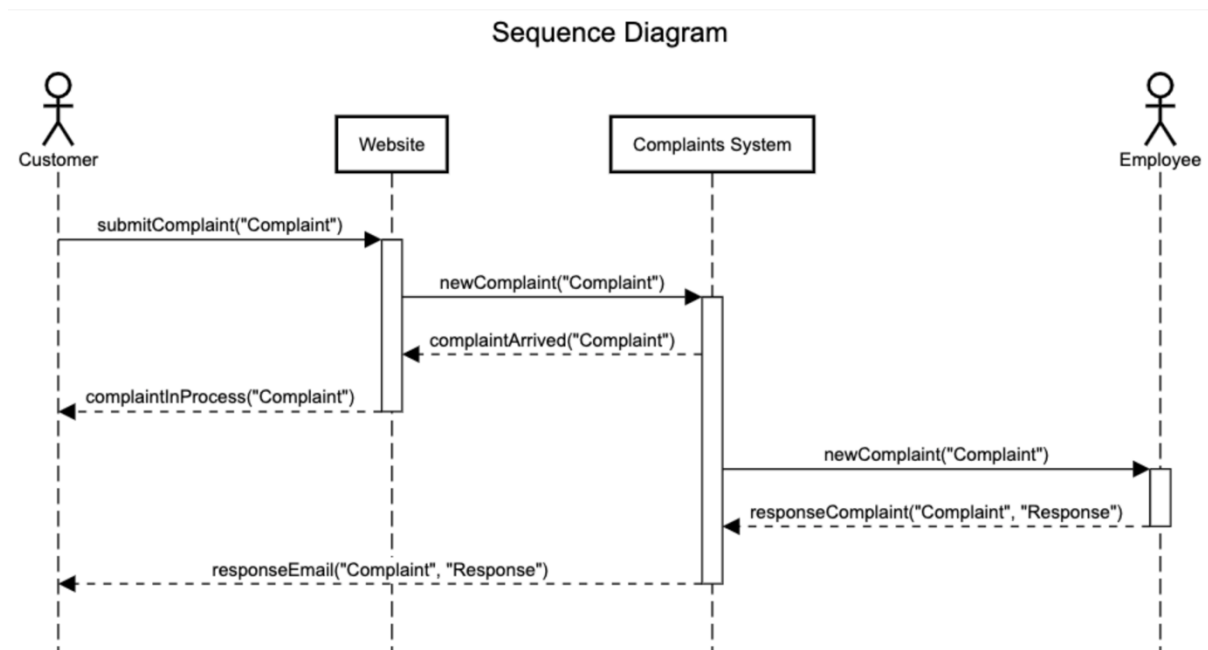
Sequence Diagram

Customer

Website

Complaints System

Employee

submitComplaint("Complaint")

newComplaint("Complaint")

complaintArrived("Complaint")

complaintInProcess("Complaint")

newComplaint("Complaint")

responseComplaint("Complaint", "Response")

responseEmail("Complaint", "Response")